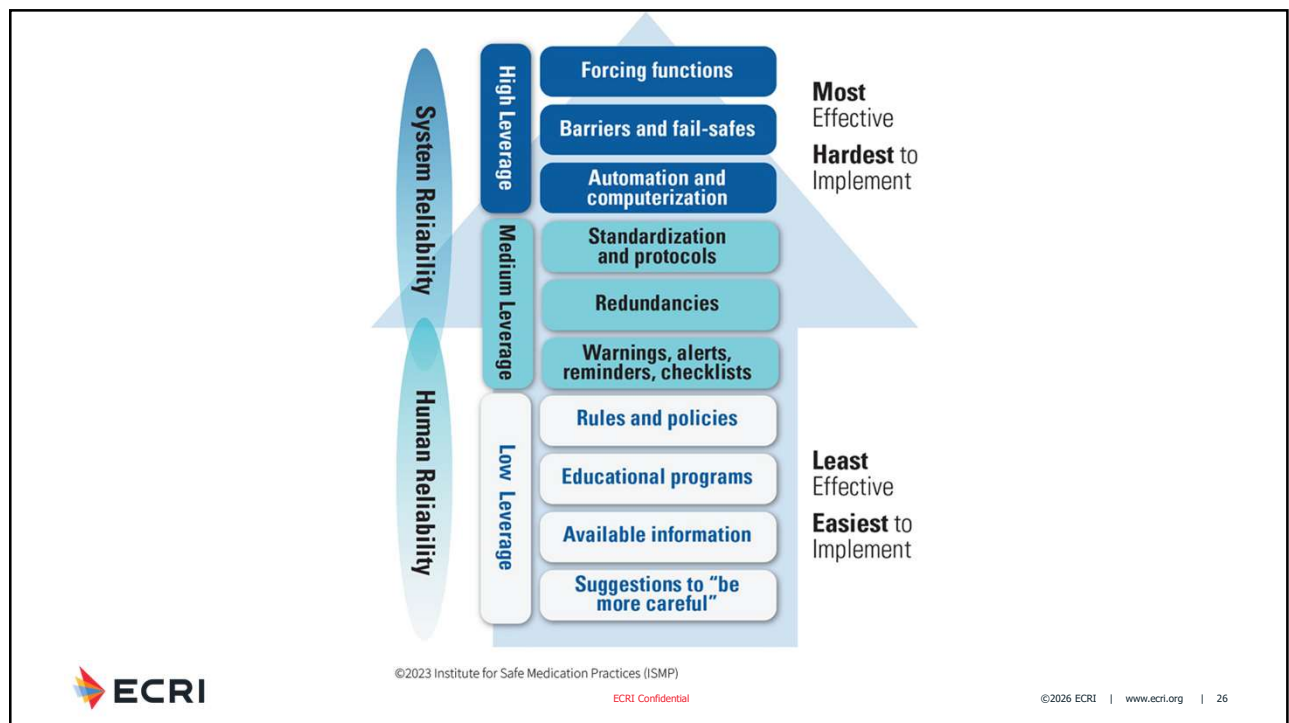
System Reliability

Human Reliability

High Leverage

Medium Leverage

Low Leverage

Forcing functions

Barriers and fail-safes

Automation and computerization

Standardization and protocols

Redundancies

Warnings, alerts, reminders, checklists

Rules and policies

Educational programs

Available information

Suggestions to "be more careful"

Most Effective

Hardest to Implement

Least Effective

Easiest to Implement

©2023 Institute for Safe Medication Practices (ISMP)

ECRI

ECRI Confidential

©2026 ECRI | www.ecri.org | 26